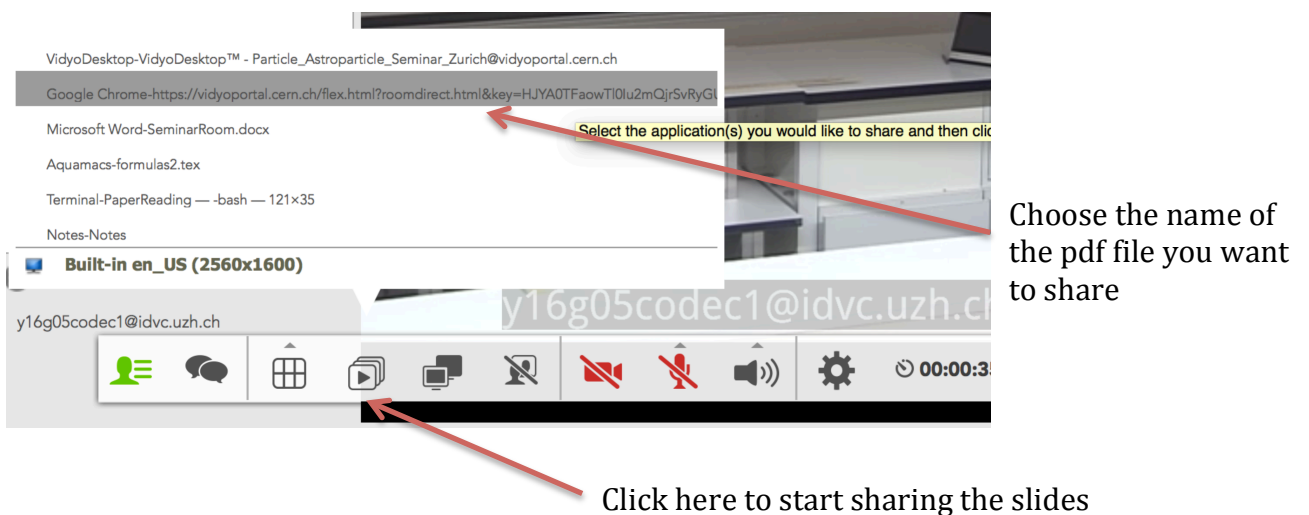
VidyoDesktop-VidyoDesktop™ - Particle_Astroparticle_Seminar_Zurich@vidyoportal.cern.ch

Google Chrome-https://vidyoportal.cern.ch/flex.html?roomdirect.html&key=HJYA0TFaowTI0lu2mQjrSvRyGl

Microsoft Word-SeminarRoom.docx

Aquamacs-formulas2.tex

Terminal-PaperReading — -bash — 121×35

Notes-Notes

Built-in en_US (2560x1600)

Select the application(s) you would like to share and then cli

y16g05codec1@idvc.uzh.ch

y16g05codec1@idvc.uzh.ch

00:00:3

Choose the name of the pdf file you want to share

Click here to start sharing the slides